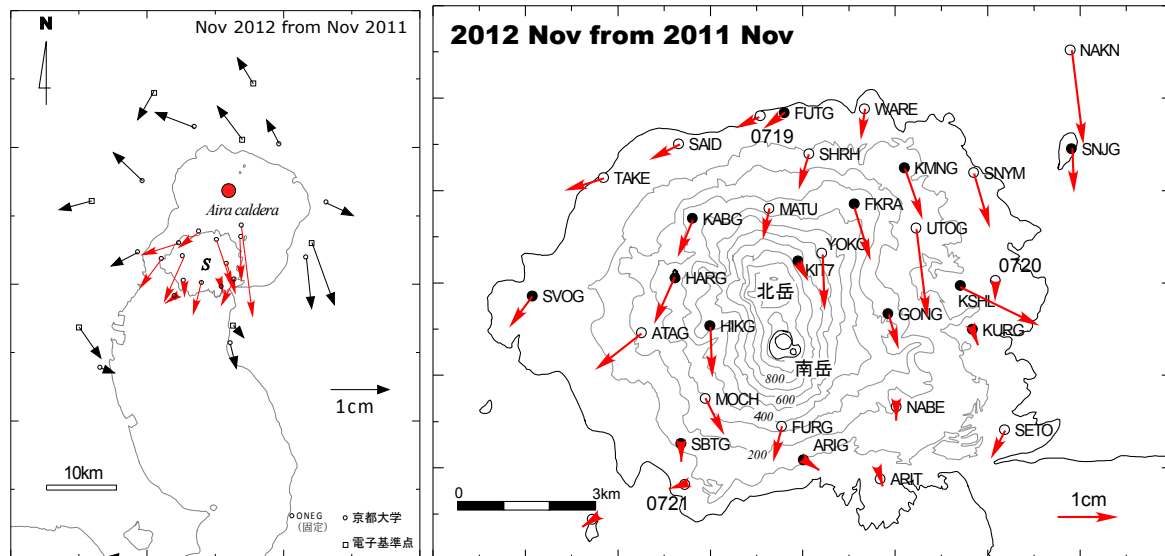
N

Nov 2012 from Nov 2011

Aira caldera

S

1cm

10km

ONEG (固定)

京都大学

電子基準点

2012 Nov from 2011 Nov

NAKN

FUTG

WARE

0719

SAID

SHRH

SNJG

TAKE

KMNG

SNYM

KABG

MATU

FKRA

UTOG

YOKO

KIT7

0720

HARG

北岳

SVOG

KSHL

GONG

KURG

ATAG

HIKG

南岳

800

MOCH

600

NABE

400

FURG

SETO

SBTG

ARIG

200

ARIT

0

3km

0721

1cm